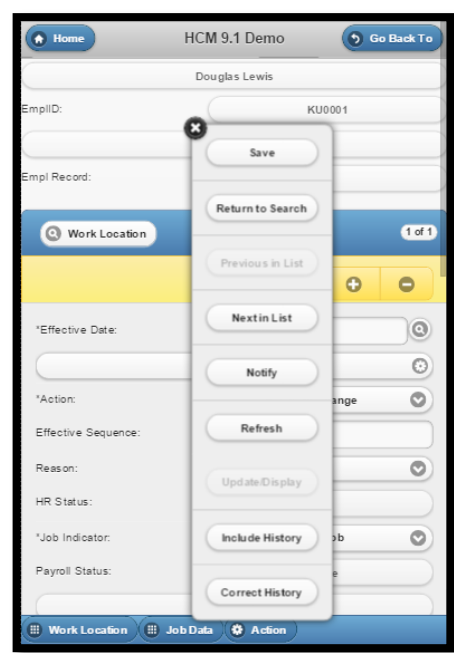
Home
HCM 9.1 Demo
Go Back To

Douglas Lewis

EmplID:
KU0001

Empl Record:

Work Location
1 of 1

*Effective Date:

*Action:
ange

Effective Sequence:

Reason:

HR Status:

*Job Indicator:
ob

Payroll Status:
e

Save
Return to Search
Previous in List
Next in List
Notify
Refresh
Update/Display
Include History
Correct History

Work Location
Job Data
Action